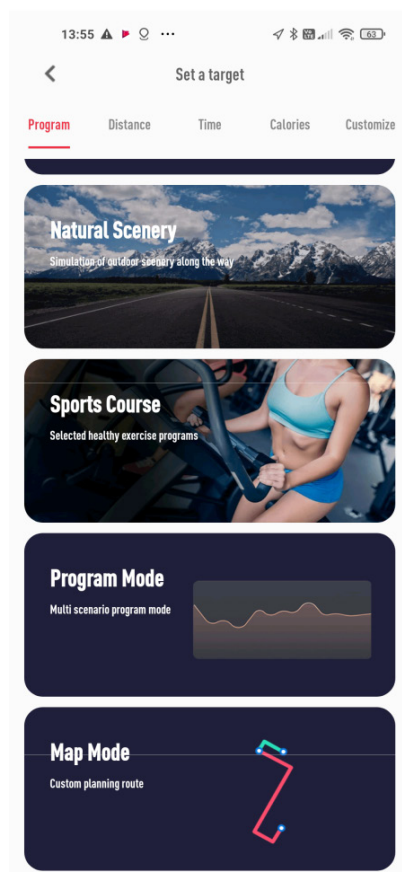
13:55 ⚠ ···
63

Set a target

Program Distance Time Calories Customize

Natural Scenery
Simulation of outdoor scenery along the way

Sports Course
Selected healthy exercise programs

Program Mode
Multi scenario program mode

Map Mode
Custom planning route